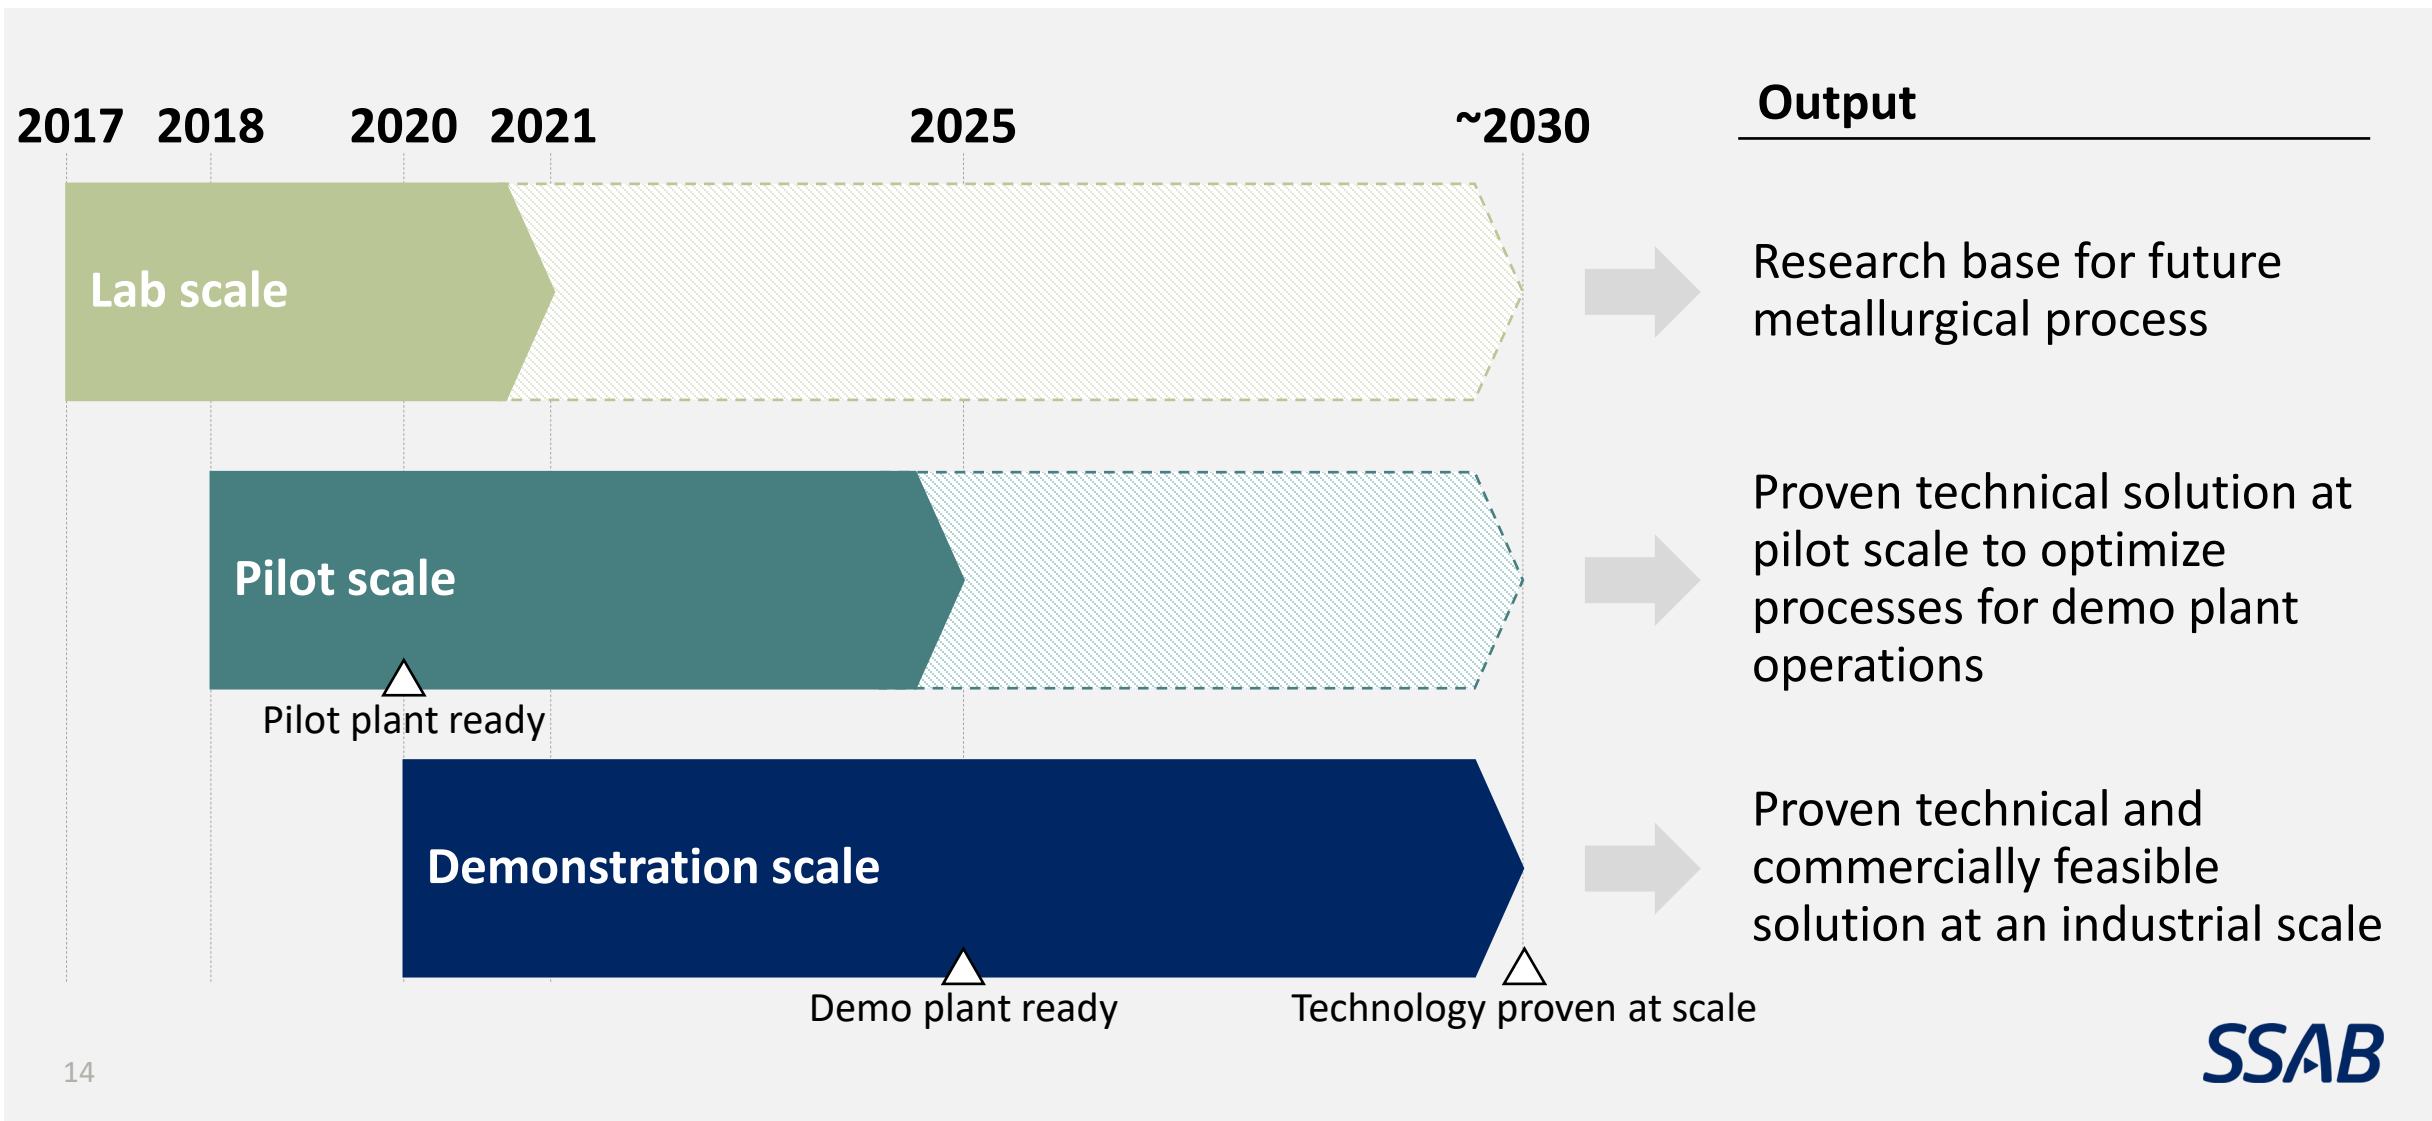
2017 2018 2020 2021 2025 ~2030

Output

Lab scale

Research base for future metallurgical process

Pilot scale

Pilot plant ready

Proven technical solution at pilot scale to optimize processes for demo plant operations

Demonstration scale

Demo plant ready

Technology proven at scale

Proven technical and commercially feasible solution at an industrial scale

14

SSAB